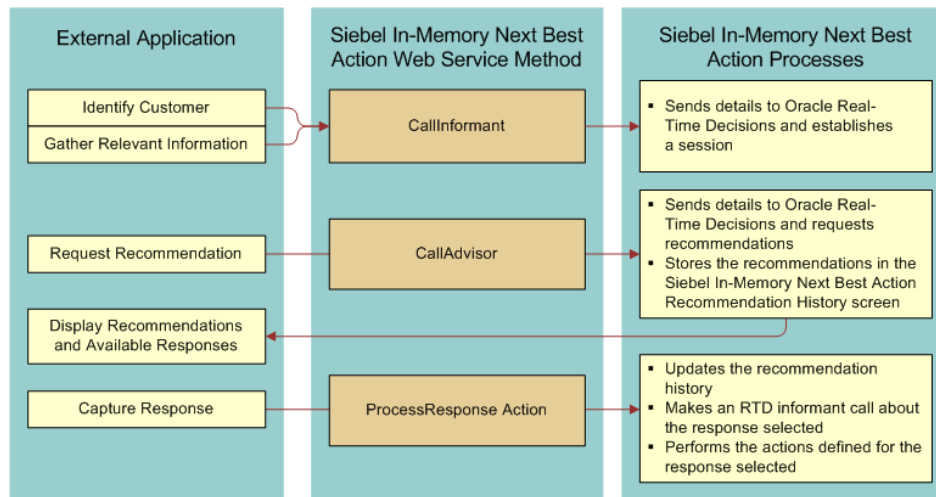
External Application

Identify Customer

Gather Relevant Information

Request Recommendation

Display Recommendations and Available Responses

Capture Response

Siebel In-Memory Next Best Action Web Service Method

CallInformant

CallAdvisor

ProcessResponse Action

Siebel In-Memory Next Best Action Processes

▪ Sends details to Oracle Real-Time Decisions and establishes a session

▪ Sends details to Oracle Real-Time Decisions and requests recommendations
▪ Stores the recommendations in the Siebel In-Memory Next Best Action Recommendation History screen

▪ Updates the recommendation history
▪ Makes an RTD informant call about the response selected
▪ Performs the actions defined for the response selected